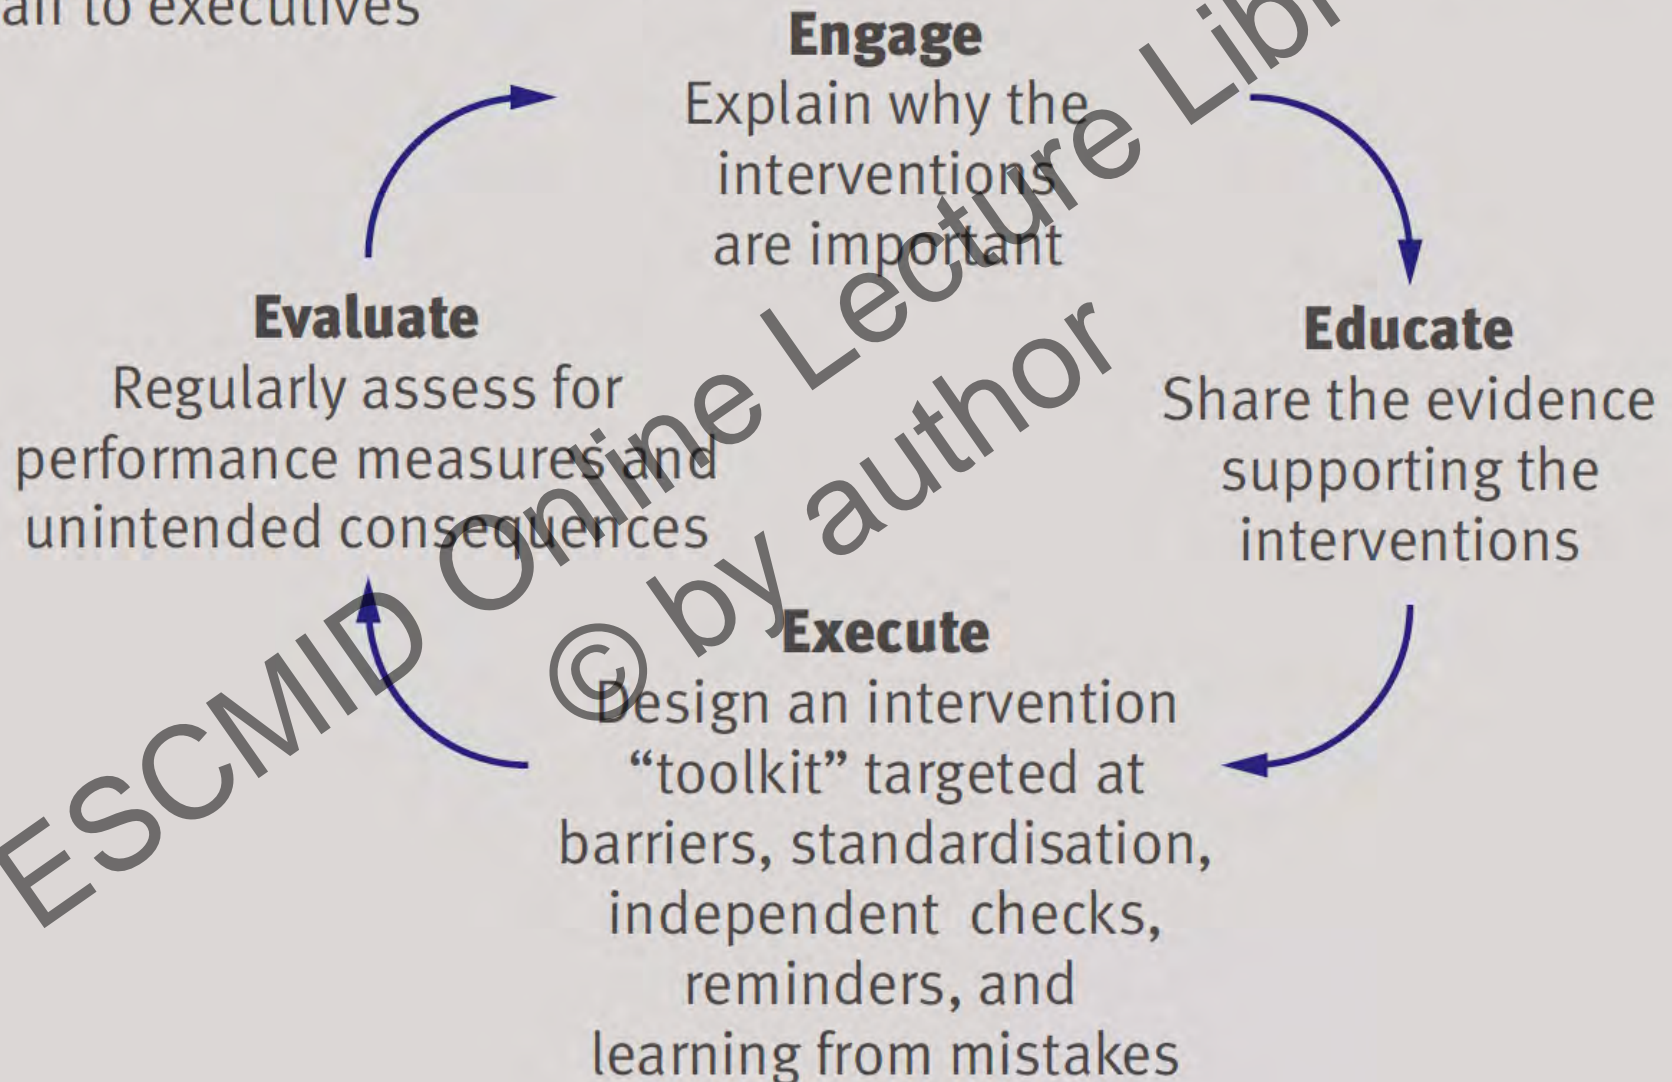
all to executives

Engage
Explain why the interventions are important

Educate
Share the evidence supporting the interventions

Execute
Design an intervention "toolkit" targeted at barriers, standardisation, independent checks, reminders, and learning from mistakes

Evaluate
Regularly assess for performance measures and unintended consequences

ESCMID Online Lecture Library
© by author